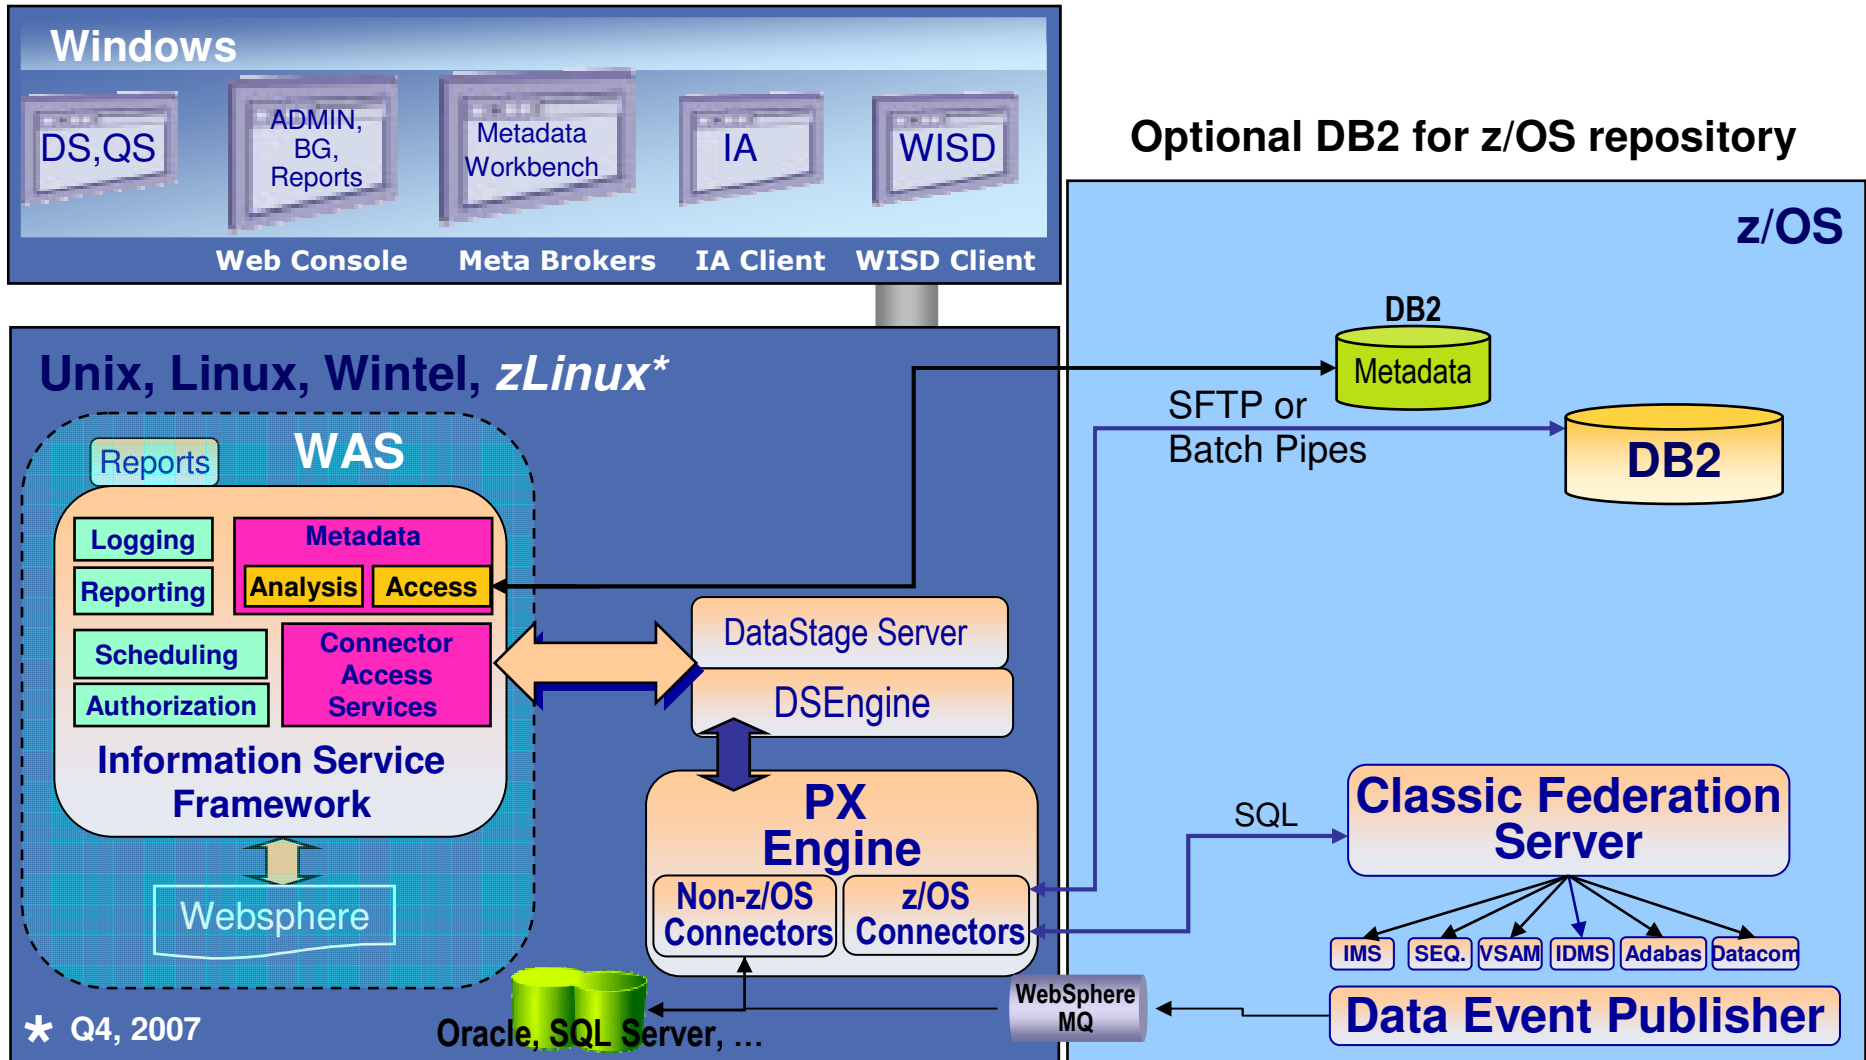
Windows

DS,QS

ADMIN, BG, Reports

Metadata Workbench

IA

WISD

Web Console Meta Brokers IA Client WISD Client

Optional DB2 for z/OS repository

z/OS

Unix, Linux, Wintel, zLinux*

DB2

Metadata

SFTP or Batch Pipes

DB2

WAS

Reports

Logging

Reporting

Metadata

Analysis

Access

Scheduling

Authorization

Connector Access Services

Information Service Framework

Websphere

DataStage Server

DSEngine

PX Engine

Non-z/OS Connectors

z/OS Connectors

SQL

Classic Federation Server

IMS SEQ. VSAM IDMS Adabas Datacom

WebSphere MQ

Data Event Publisher

* Q4, 2007

Oracle, SQL Server, …